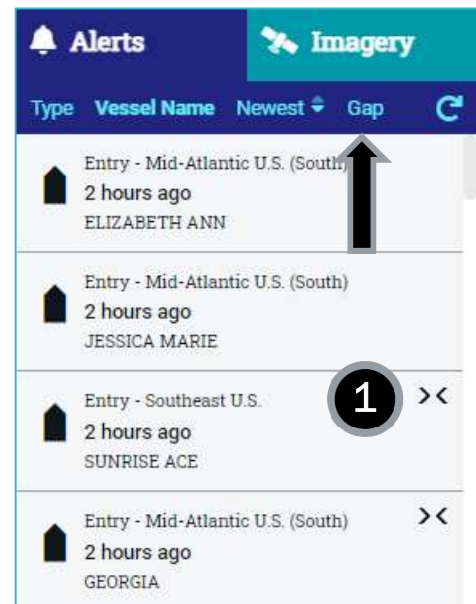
Alerts
Imagery
Type Vessel Name Newest Gap

Entry - Mid-Atlantic U.S. (South)
2 hours ago
ELIZABETH ANN

Entry - Mid-Atlantic U.S. (South)
2 hours ago
JESSICA MARIE

Entry - Southeast U.S.
2 hours ago
SUNRISE ACE

1

Entry - Mid-Atlantic U.S. (South)
2 hours ago
GEORGIA